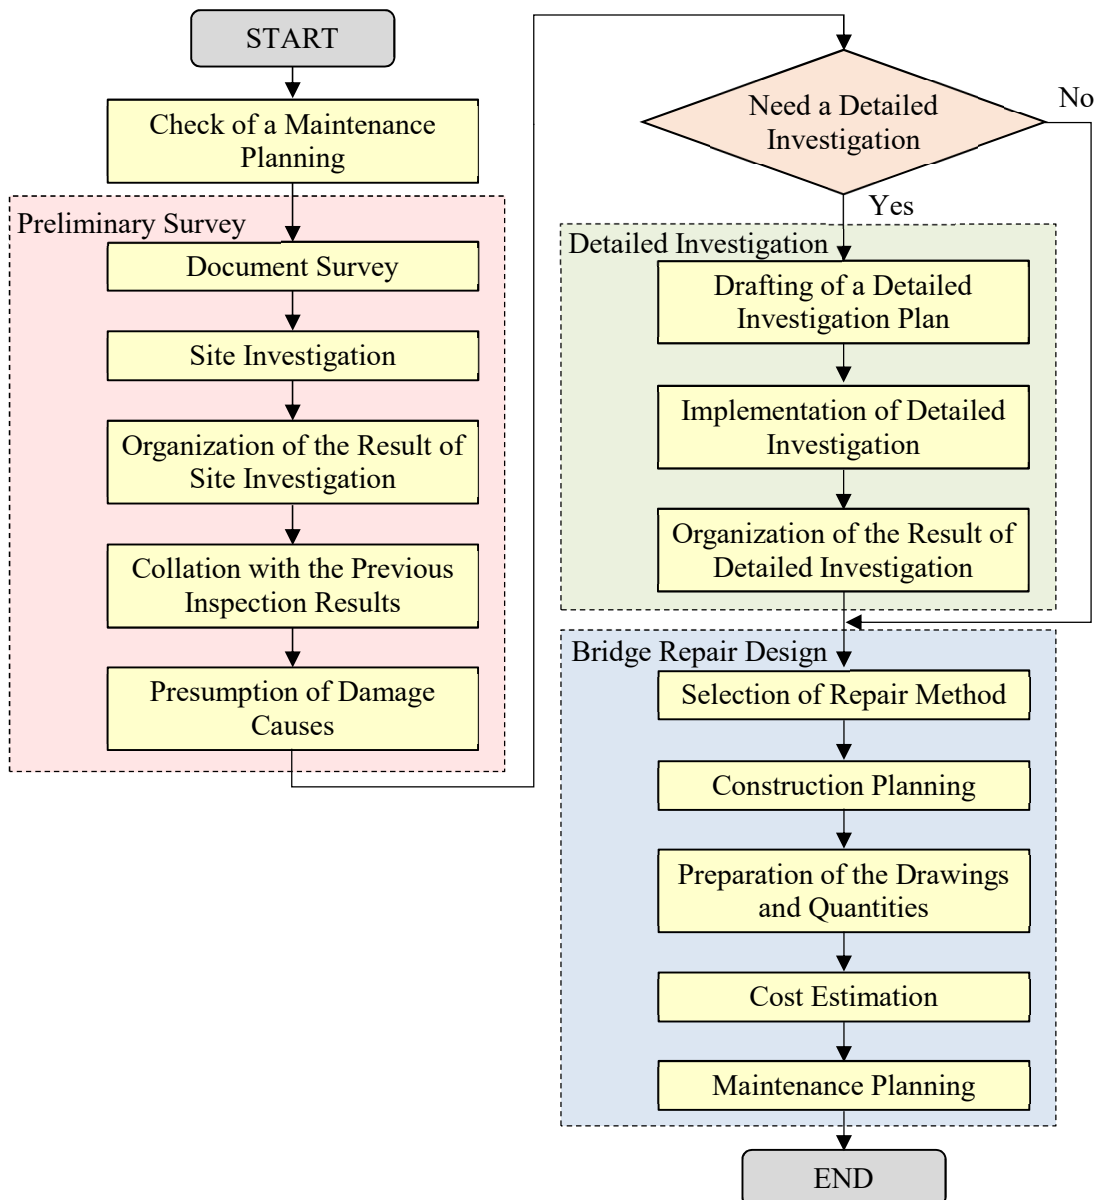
START

Check of a Maintenance Planning

Preliminary Survey

Document Survey

Site Investigation

Organization of the Result of Site Investigation

Collation with the Previous Inspection Results

Presumption of Damage Causes

Need a Detailed Investigation

No

Yes

Detailed Investigation

Drafting of a Detailed Investigation Plan

Implementation of Detailed Investigation

Organization of the Result of Detailed Investigation

Bridge Repair Design

Selection of Repair Method

Construction Planning

Preparation of the Drawings and Quantities

Cost Estimation

Maintenance Planning

END